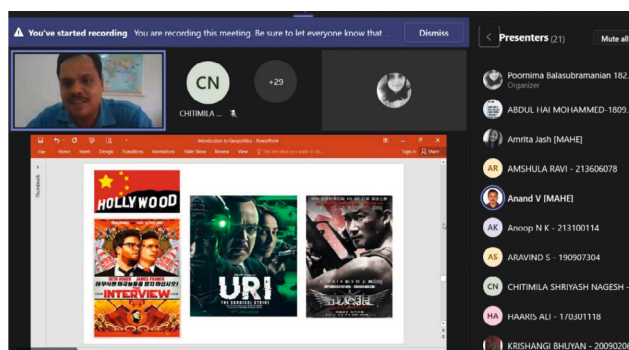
You've started recording You are recording this meeting. Be sure to let everyone know that

Dismiss

CN

CHITIMILA...

+29

Introduction to Geopolitics - PowerPoint

File Home Insert Design Transitions Animations Slide Show Review View Tell me what you want to do

Sign in Share

Thumbnails

HOLLYWOOD

THE INTERVIEW

URI
THE SURGICAL STRIKE

Presenters (21)

Mute all

Poornima Balasubramanian 182...
Organizer

ABDUL HAI MOHAMMED-1809...

Amrita Jash [MAHE]

AR AMSHULA RAVI - 213606078

Anand V [MAHE]

AK Anoop N K - 213100114

AS ARAVIND S - 190907304

CN CHITIMILA SHRIYASH NAGESH -

HA HAARIS ALI - 170301118

KRISHANGI BHUYAN - 20090206